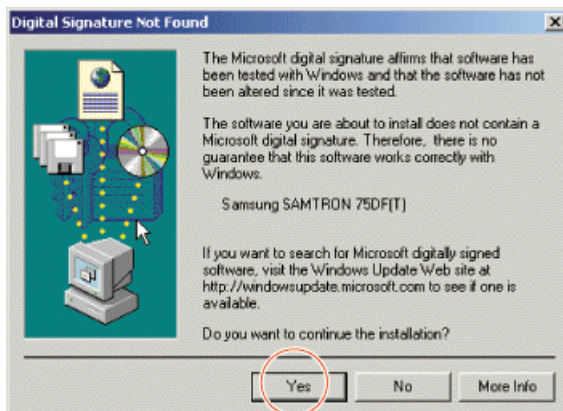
Digital Signature Not Found

The Microsoft digital signature affirms that software has been tested with Windows and that the software has not been altered since it was tested.

The software you are about to install does not contain a Microsoft digital signature. Therefore, there is no guarantee that this software works correctly with Windows.

Samsung SAMTRON 75DF(T)

If you want to search for Microsoft digitally signed software, visit the Windows Update Web site at http://windowsupdate.microsoft.com to see if one is available.

Do you want to continue the installation?

Yes

No

More Info